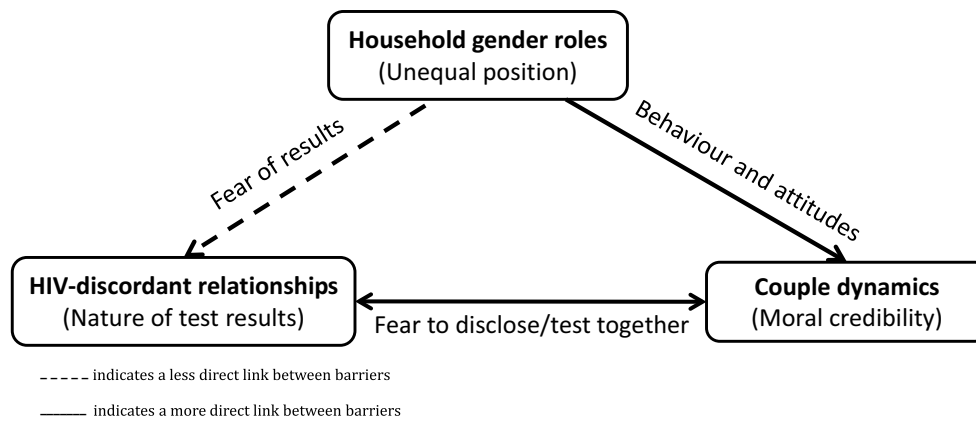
Household gender roles
(Unequal position)

Fear of results

Behaviour and attitudes

HIV-discordant relationships
(Nature of test results)

Fear to disclose/test together

Couple dynamics
(Moral credibility)

----- indicates a less direct link between barriers

—— indicates a more direct link between barriers